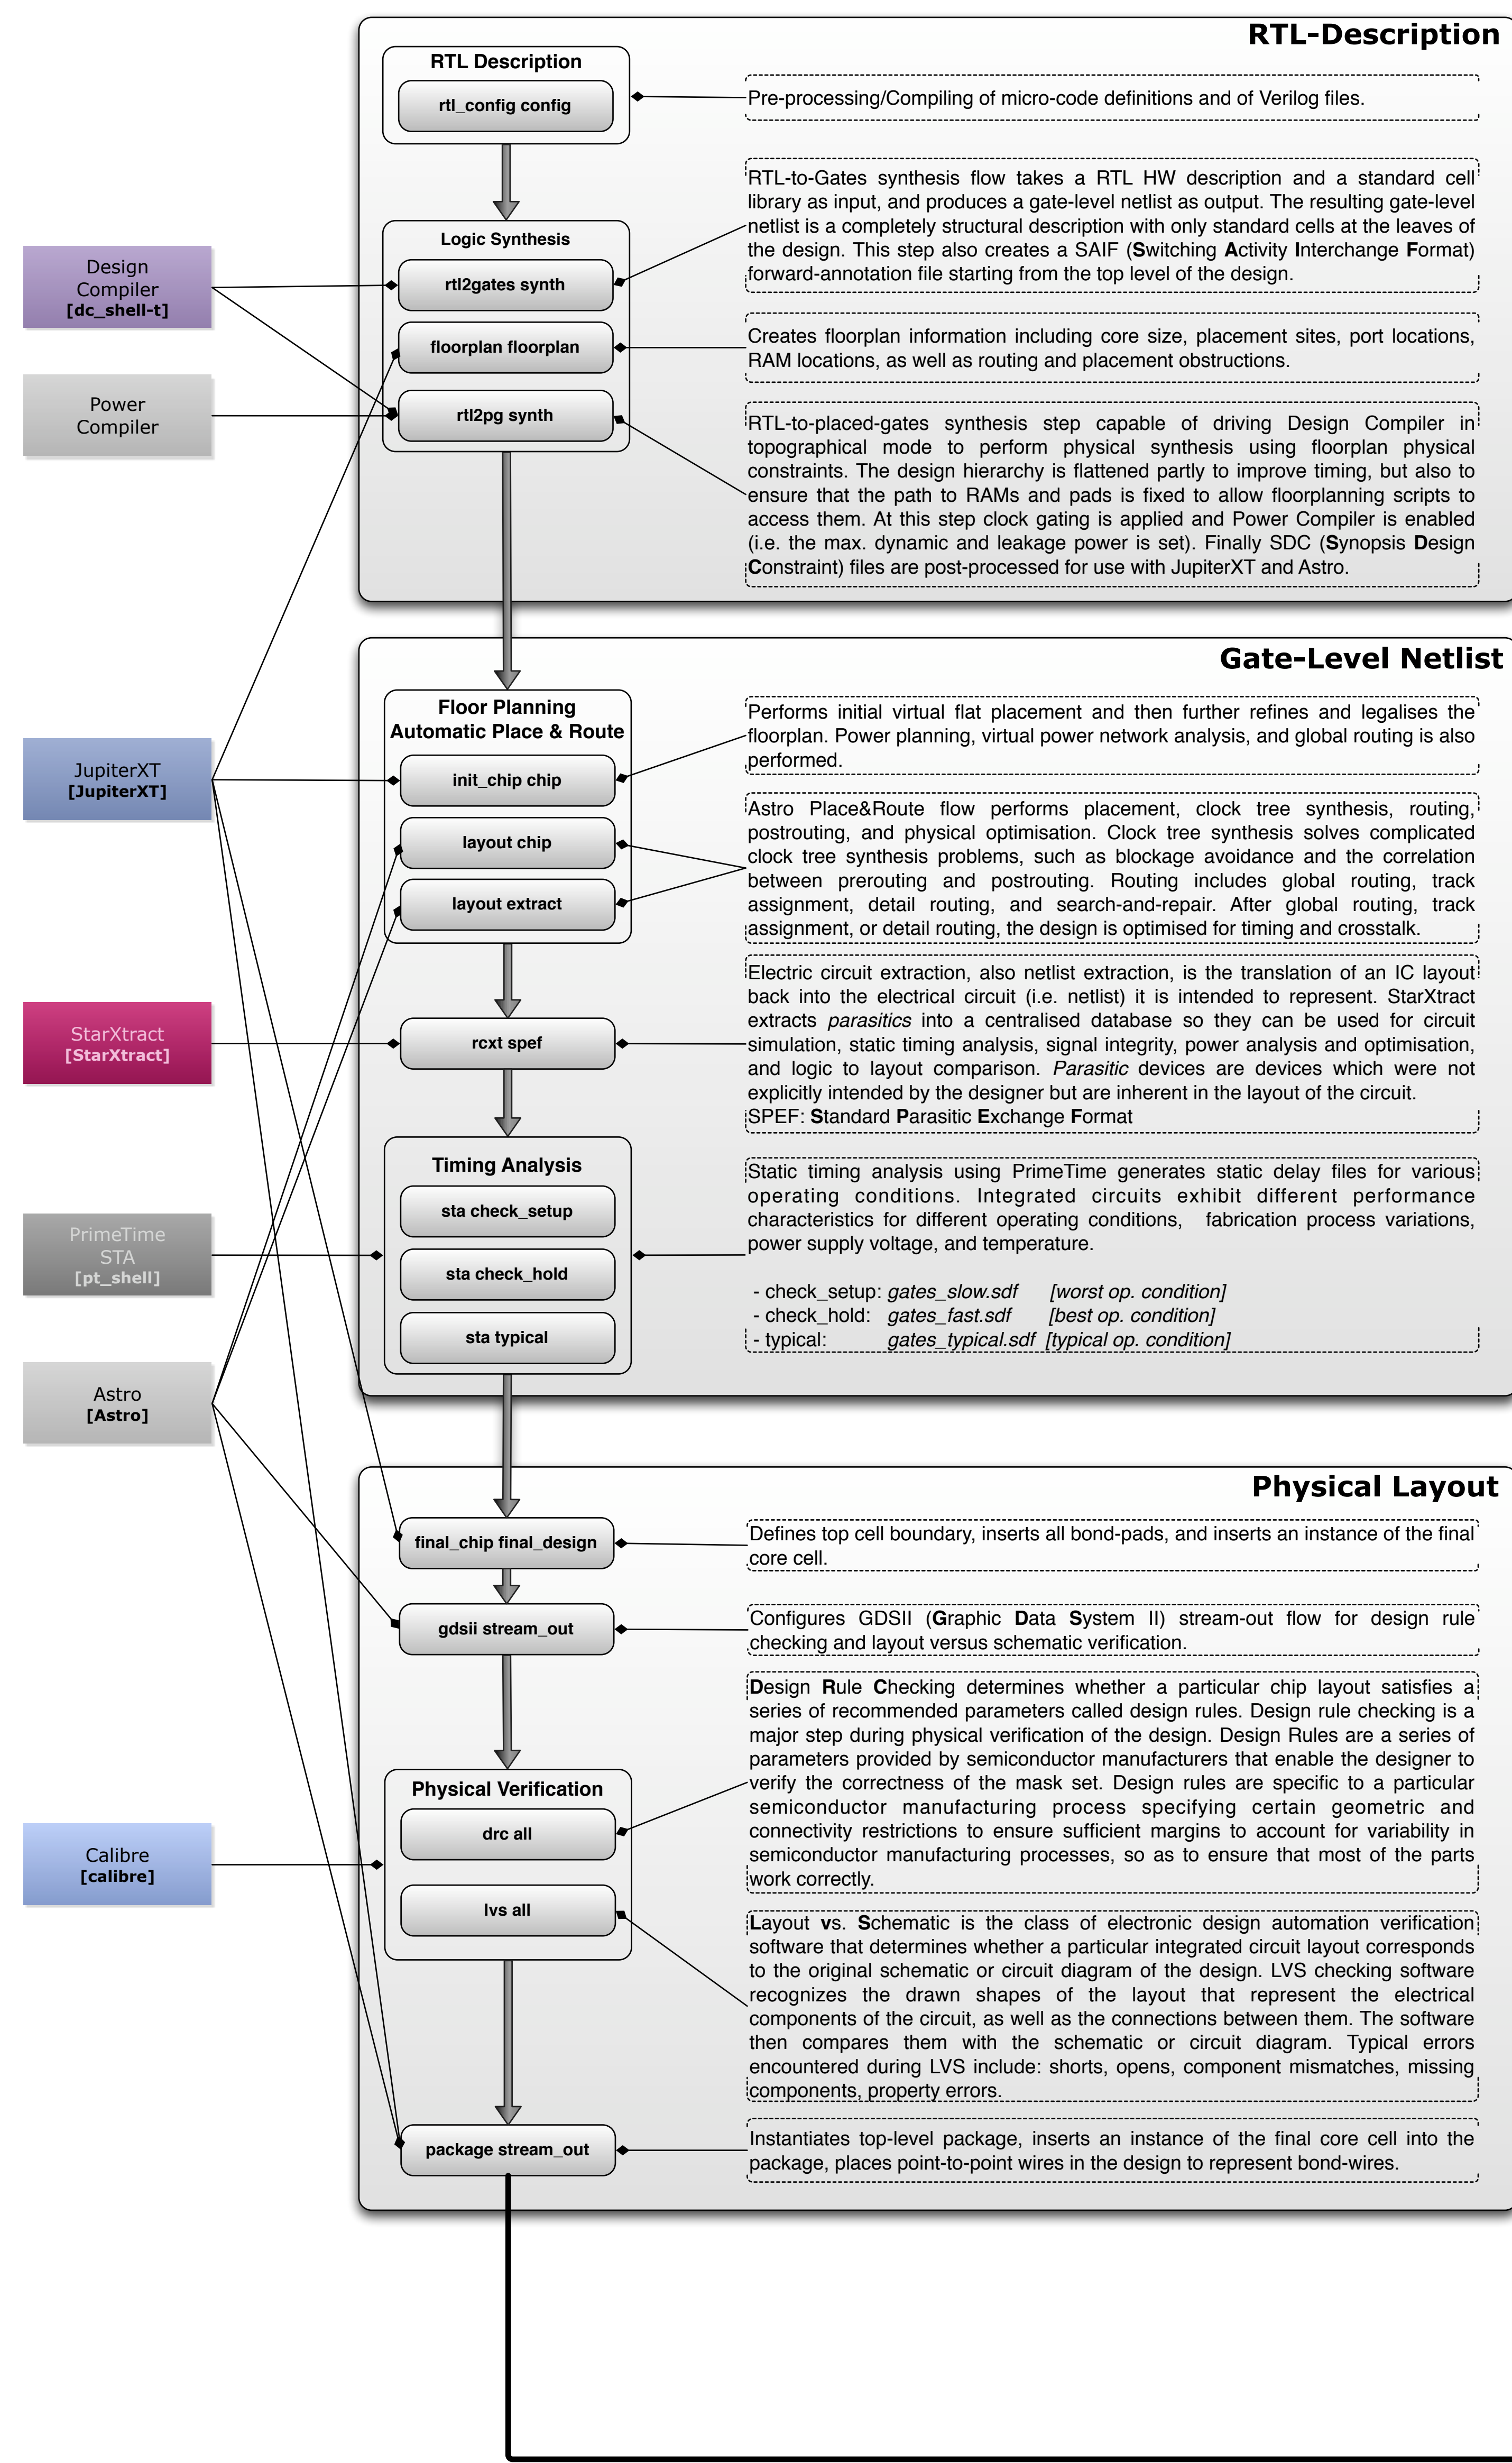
RTL-Description

RTL Description

rtl_config config

Pre-processing/Compiling of micro-code definitions and of Verilog files.

Logic Synthesis

rtl2gates synth

floorplan floorplan

rtl2pg synth

Design Compiler [dc_shell-t]

Power Compiler

RTL-to-Gates synthesis flow takes a RTL HW description and a standard cell library as input, and produces a gate-level netlist as output. The resulting gate-level netlist is a completely structural description with only standard cells at the leaves of the design. This step also creates a SAIF (Switching Activity Interchange Format) forward-annotation file starting from the top level of the design.

Creates floorplan information including core size, placement sites, port locations, RAM locations, as well as routing and placement obstructions.

RTL-to-placed-gates synthesis step capable of driving Design Compiler in topographical mode to perform physical synthesis using floorplan physical constraints. The design hierarchy is flattened partly to improve timing, but also to ensure that the path to RAMs and pads is fixed to allow floorplanning scripts to access them. At this step clock gating is applied and Power Compiler is enabled (i.e. the max. dynamic and leakage power is set). Finally SDC (Synopsis Design Constraint) files are post-processed for use with JupiterXT and Astro.

Gate-Level Netlist

Floor Planning Automatic Place & Route

init_chip chip

layout chip

layout extract

JupiterXT [JupiterXT]

Performs initial virtual flat placement and then further refines and legalises the floorplan. Power planning, virtual power network analysis, and global routing is also performed.

Astro Place&Route flow performs placement, clock tree synthesis, routing, postrouting, and physical optimisation. Clock tree synthesis solves complicated clock tree synthesis problems, such as blockage avoidance and the correlation between prerouting and postrouting. Routing includes global routing, track assignment, detail routing, and search-and-repair. After global routing, track assignment, or detail routing, the design is optimised for timing and crosstalk.

rcxt spef

StarXtract [StarXtract]

Electric circuit extraction, also netlist extraction, is the translation of an IC layout back into the electrical circuit (i.e. netlist) it is intended to represent. StarXtract extracts parasitics into a centralised database so they can be used for circuit simulation, static timing analysis, signal integrity, power analysis and optimisation, and logic to layout comparison. Parasitic devices are devices which were not explicitly intended by the designer but are inherent in the layout of the circuit.
SPEF: Standard Parasitic Exchange Format

Timing Analysis

sta check_setup

sta check_hold

sta typical

PrimeTime STA [pt_shell]

Static timing analysis using PrimeTime generates static delay files for various operating conditions. Integrated circuits exhibit different performance characteristics for different operating conditions, fabrication process variations, power supply voltage, and temperature.

- check_setup: gates_slow.sdf [worst op. condition]
- check_hold: gates_fast.sdf [best op. condition]
- typical: gates_typical.sdf [typical op. condition]

Astro [Astro]

Physical Layout

final_chip final_design

Defines top cell boundary, inserts all bond-pads, and inserts an instance of the final core cell.

gdsii stream_out

Configures GDSII (Graphic Data System II) stream-out flow for design rule checking and layout versus schematic verification.

Physical Verification

drc all

lvs all

Calibre [calibre]

Design Rule Checking determines whether a particular chip layout satisfies a series of recommended parameters called design rules. Design rule checking is a major step during physical verification of the design. Design Rules are a series of parameters provided by semiconductor manufacturers that enable the designer to verify the correctness of the mask set. Design rules are specific to a particular semiconductor manufacturing process specifying certain geometric and connectivity restrictions to ensure sufficient margins to account for variability in semiconductor manufacturing processes, so as to ensure that most of the parts work correctly.

Layout vs. Schematic is the class of electronic design automation verification software that determines whether a particular integrated circuit layout corresponds to the original schematic or circuit diagram of the design. LVS checking software recognizes the drawn shapes of the layout that represent the electrical components of the circuit, as well as the connections between them. The software then compares them with the schematic or circuit diagram. Typical errors encountered during LVS include: shorts, opens, component mismatches, missing components, property errors.

package stream_out

Instantiates top-level package, inserts an instance of the final core cell into the package, places point-to-point wires in the design to represent bond-wires.